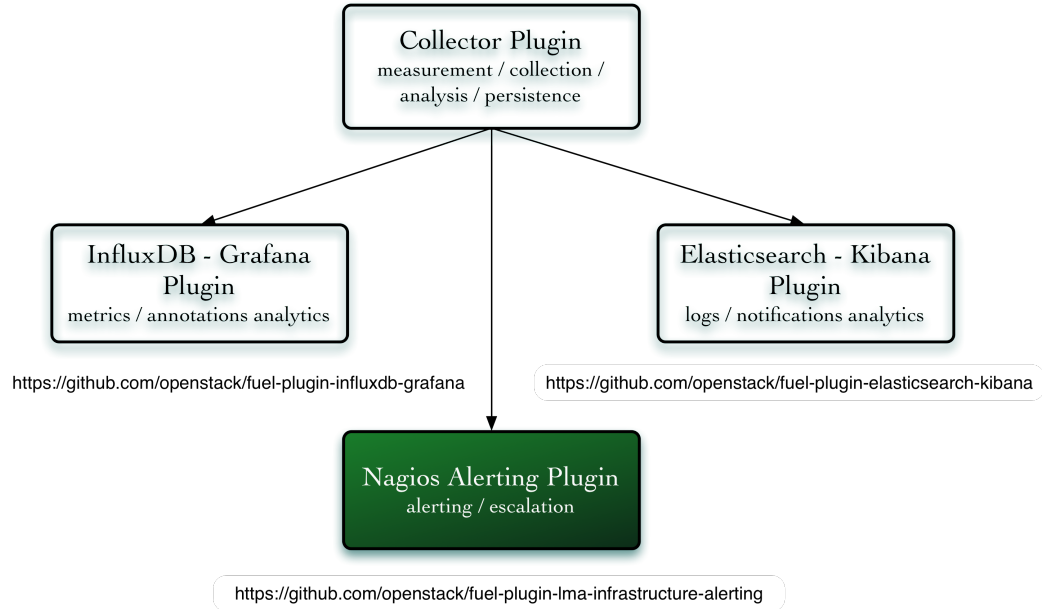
Collector Plugin
measurement / collection / analysis / persistence

InfluxDB - Grafana Plugin
metrics / annotations analytics

Elasticsearch - Kibana Plugin
logs / notifications analytics

https://github.com/openstack/fuel-plugin-influxdb-grafana

https://github.com/openstack/fuel-plugin-elasticsearch-kibana

Nagios Alerting Plugin
alerting / escalation

https://github.com/openstack/fuel-plugin-lma-infrastructure-alerting